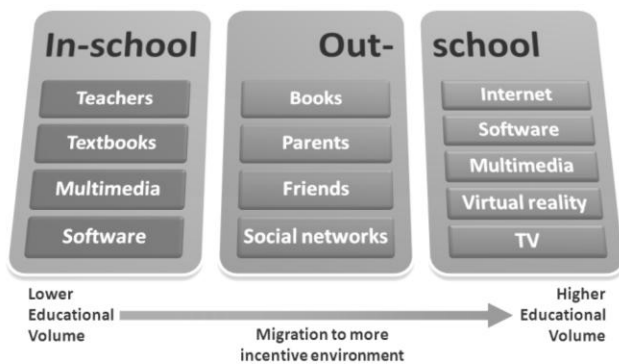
In-school

Teachers

Textbooks

Multimedia

Software

Out-

Books

Parents

Friends

Social networks

school

Internet

Software

Multimedia

Virtual reality

TV

Lower Educational Volume

Migration to more incentive environment

Higher Educational Volume